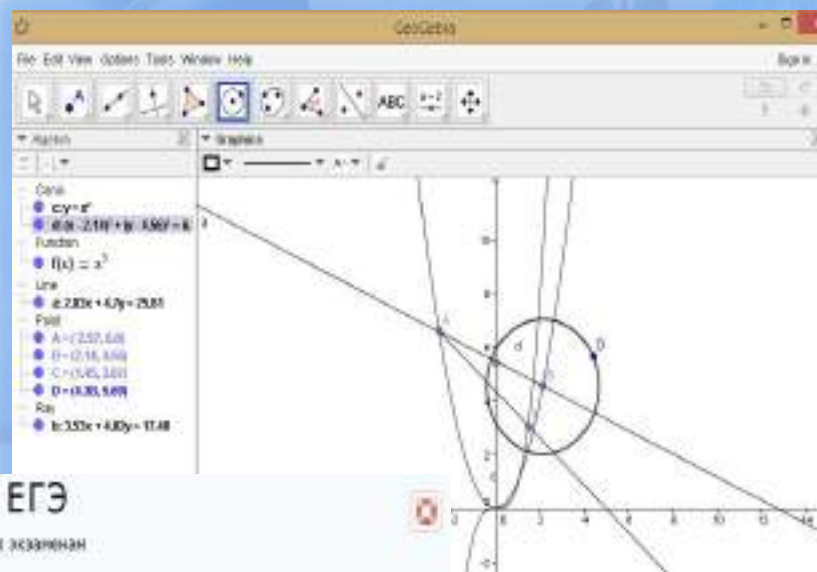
GeoGebra

File Edit View Options Tools Window Help

Sign in

ABC

Algebra

Graphics

Conic

c: y = x²

d: (x - 2.19)² + (y - 3.56)² = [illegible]

Function

f(x) = x³

Line

a: 2.83x + 4.7y = 25.83

Point

A = (-2.57, 6.8)

B = (2.16, 5.55)

C = (1.45, 3.01)

D = (4.35, 5.69)

Ray

b: 3.53x + 4.80y = 17.48

d

A

B

C

D

ЕГЭ

экзамен